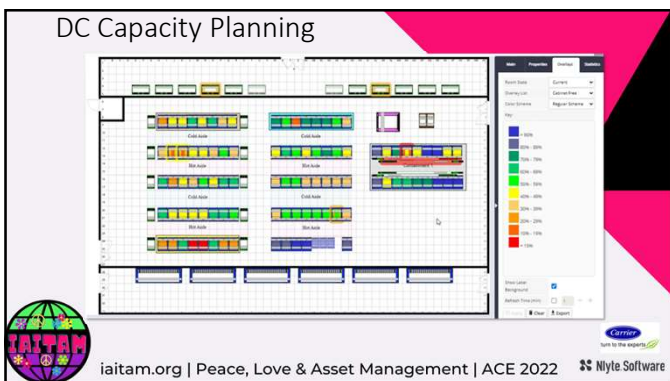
DC Capacity Planning

Cold Aisle

Cold Aisle

Hot Aisle

Hot Aisle

Cold Aisle

Cold Aisle

Hot Aisle

Main

Properties

Overlays

Statistics

Room State

Current

Overlay List

Cabinet Free

Color Scheme

Regular Scheme

Key

> 90%

80% - 89%

70% - 79%

60% - 69%

50% - 59%

40% - 49%

30% - 39%

20% - 29%

10% - 19%

< 10%

Show Label Background

Refresh Time (min)

Clear

Export

IAITAM

iaitam.org | Peace, Love & Asset Management | ACE 2022

Carrier
turn to the experts

Nlyte Software